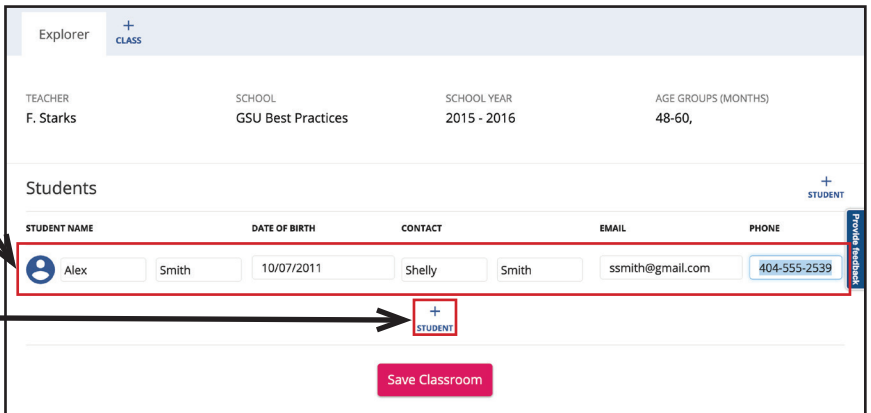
Explorer

+
CLASS

TEACHER
F. Starks

SCHOOL
GSU Best Practices

SCHOOL YEAR
2015 - 2016

AGE GROUPS (MONTHS)
48-60,

Students

+
STUDENT

Provide feedback

| STUDENT NAME | | DATE OF BIRTH | CONTACT | | EMAIL | PHONE |
|---|---|---|---|---|---|---|
| Alex | Smith | 10/07/2011 | Shelly | Smith | ssmith@gmail.com | 404-555-2539 |

+
STUDENT

Save Classroom